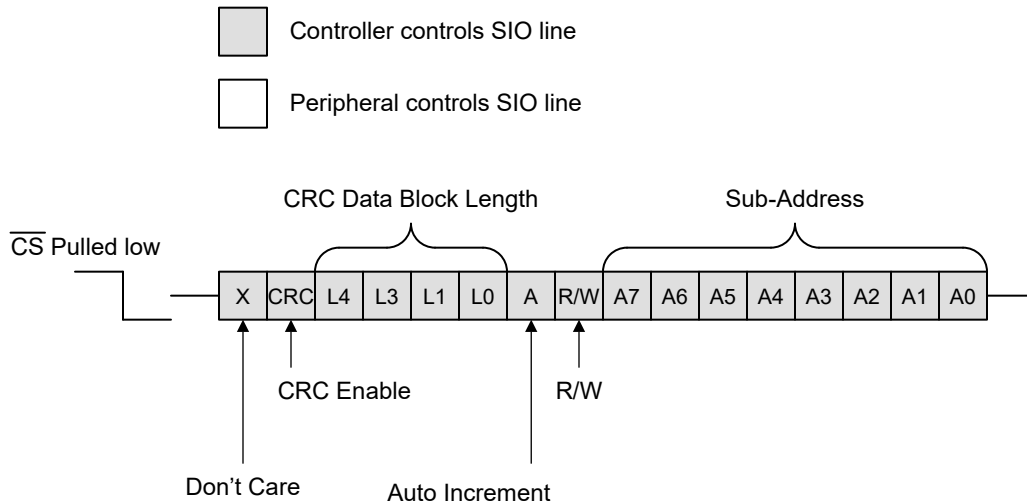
Controller controls SIO line

Peripheral controls SIO line

CRC Data Block Length

Sub-Address

$\overline{CS}$ Pulled low

X CRC L4 L3 L1 L0 A R/W A7 A6 A5 A4 A3 A2 A1 A0

CRC Enable

R/W

Don't Care

Auto Increment